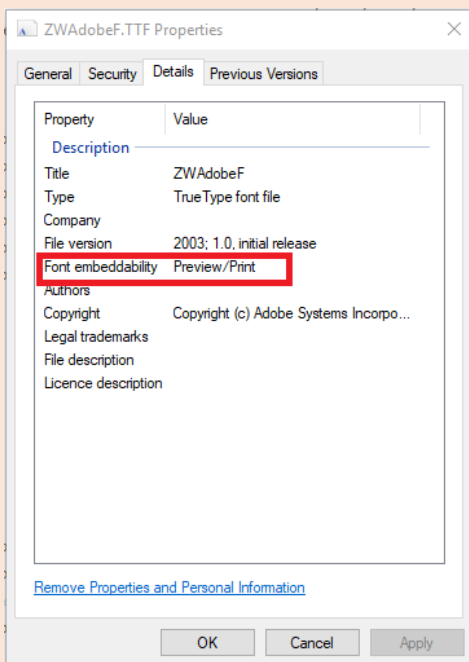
ZWAdobeF.TTF Properties

General | Security | Details | Previous Versions

| Property | Value |
|---|---|
| Description | |
| Title | ZWAdobeF |
| Type | TrueType font file |
| Company | |
| File version | 2003; 1.0, initial release |
| Font embeddability | Preview/Print |
| Authors | |
| Copyright | Copyright (c) Adobe Systems Incorpo... |
| Legal trademarks | |
| File description | |
| Licence description | |

Remove Properties and Personal Information

OK | Cancel | Apply